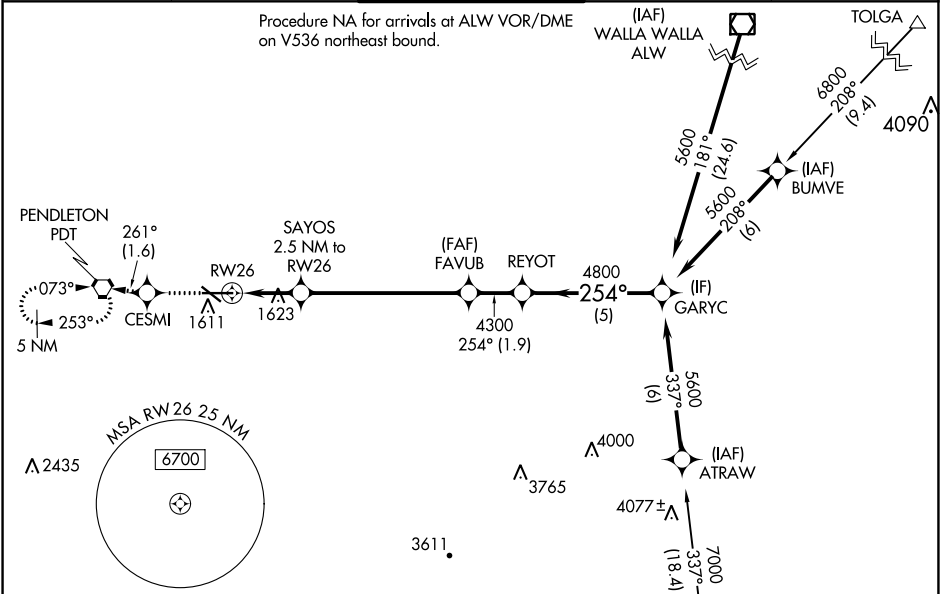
Procedure NA for arrivals at ALW VOR/DME on V536 northeast bound.

(IAF)
WALLA WALLA
ALW

TOLGA

6800
208°
(9.4)

4090

5600
181°
(24.6)

(IAF)
BUMVE

5600
208°
(6)

PENDLETON
PDT

261°
(1.6)

SAYOS
2.5 NM to
RW26

(FAF)
FAVUB

REYOT

4800
254°
(5)

(IF)
GARYC

073°
253°
5 NM

CESMI

RW26

1611

1623

4300
254° (1.9)

5600
337°
(6)

MSA RW 26 25 NM

6700

2435

4000

(IAF)
ATRAW

3765

4077±

3611

7000
337°
(18.4)